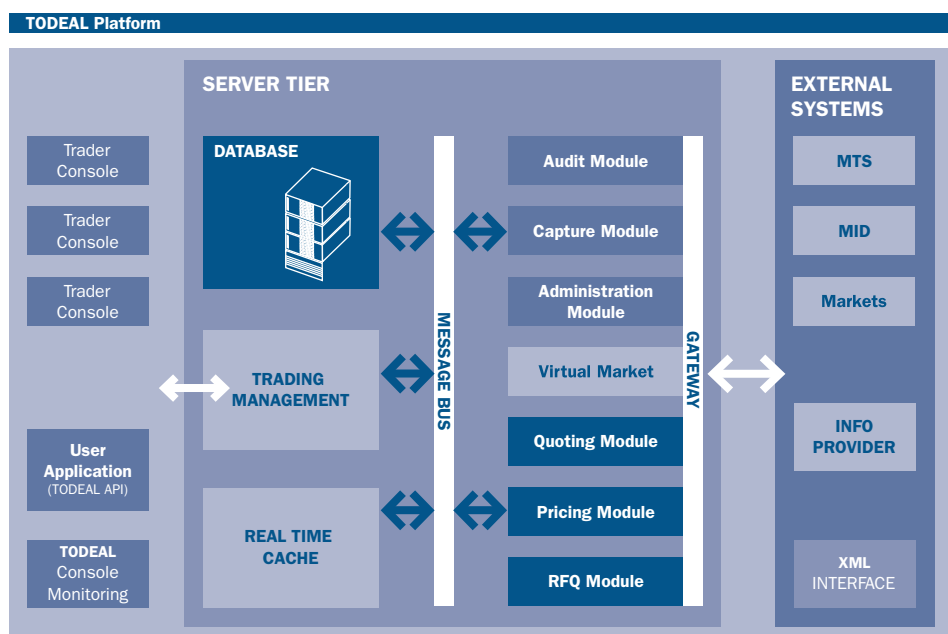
TODEAL Platform

Trader Console

Trader Console

Trader Console

User Application (TODEAL API)

TODEAL Console Monitoring

SERVER TIER

DATABASE

TRADING MANAGEMENT

REAL TIME CACHE

MESSAGE BUS

Audit Module

Capture Module

Administration Module

Virtual Market

Quoting Module

Pricing Module

RFQ Module

GATEWAY

EXTERNAL SYSTEMS

MTS

MID

Markets

INFO PROVIDER

XML INTERFACE